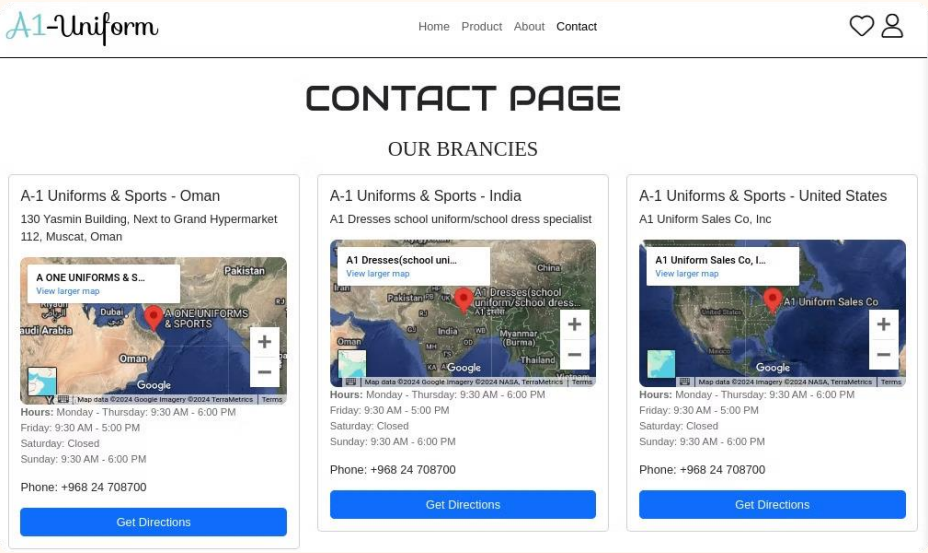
A1-Uniform

Home Product About Contact

CONTACT PAGE

OUR BRANCIES

A-1 Uniforms & Sports - Oman

130 Yasmin Building, Next to Grand Hypermarket 112, Muscat, Oman

A ONE UNIFORMS & S...
View larger map
Pakistan
Dubai
A ONE UNIFORMS & SPORTS
audi Arabia
Oman
Google
Map data ©2024 Google Imagery ©2024 TerraMetrics Terms

Hours: Monday - Thursday: 9:30 AM - 6:00 PM
Friday: 9:30 AM - 5:00 PM
Saturday: Closed
Sunday: 9:30 AM - 6:00 PM

Phone: +968 24 708700

Get Directions

A-1 Uniforms & Sports - India

A1 Dresses school uniform/school dress specialist

A1 Dresses(school uni...
View larger map
China
Pakistan
A1 Dresses(school uniform/school dress...
India
Myanmar (Burma)
Oman
Thailand
Google
Map data ©2024 Google Imagery ©2024 NASA, TerraMetrics Terms

Hours: Monday - Thursday: 9:30 AM - 6:00 PM
Friday: 9:30 AM - 5:00 PM
Saturday: Closed
Sunday: 9:30 AM - 6:00 PM

Phone: +968 24 708700

Get Directions

A-1 Uniforms & Sports - United States

A1 Uniform Sales Co, Inc

A1 Uniform Sales Co, I...
View larger map
A1 Uniform Sales Co
Google
Map data ©2024 Google Imagery ©2024 NASA, TerraMetrics Terms

Hours: Monday - Thursday: 9:30 AM - 6:00 PM
Friday: 9:30 AM - 5:00 PM
Saturday: Closed
Sunday: 9:30 AM - 6:00 PM

Phone: +968 24 708700

Get Directions